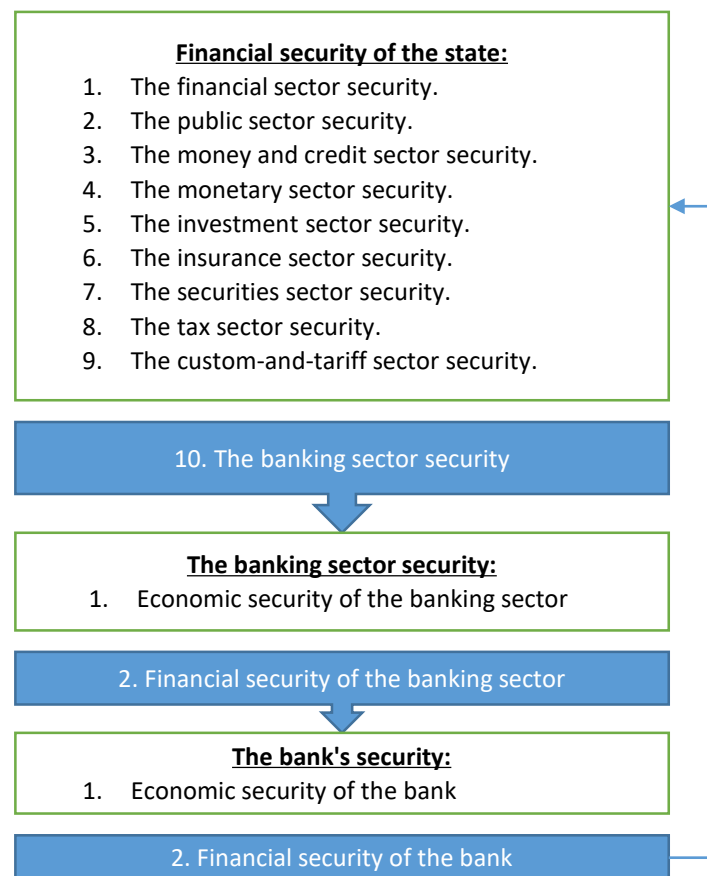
**Financial security of the state:**
1. The financial sector security.
2. The public sector security.
3. The money and credit sector security.
4. The monetary sector security.
5. The investment sector security.
6. The insurance sector security.
7. The securities sector security.
8. The tax sector security.
9. The custom-and-tariff sector security.

10. The banking sector security

**The banking sector security:**
1. Economic security of the banking sector

2. Financial security of the banking sector

**The bank's security:**
1. Economic security of the bank

2. Financial security of the bank